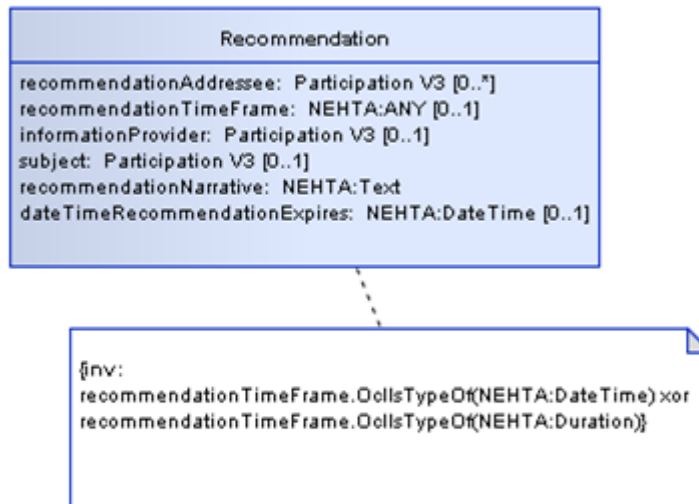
Recommendation

recommendationAddressee: Participation V3 [0..*]
recommendationTimeFrame: NEHTA:ANY [0..1]
informationProvider: Participation V3 [0..1]
subject: Participation V3 [0..1]
recommendationNarrative: NEHTA:Text
dateTimeRecommendationExpires: NEHTA:DateTime [0..1]

{inv:
recommendationTimeFrame.OclIsTypeOf(NEHTA:DateTime) xor
recommendationTimeFrame.OclIsTypeOf(NEHTA:Duration)}